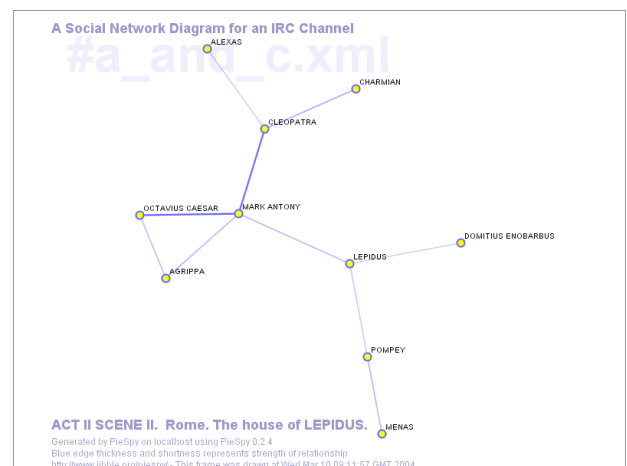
A Social Network Diagram for an IRC Channel

#a_and_c.xml

ALEXAS

CHARMIAN

CLEOPATRA

OCTAVIUS CAESAR

MARK ANTONY

AGRIPPA

DOMITIUS ENOBARBUS

LEPIDUS

POMPEY

MENAS

ACT II SCENE II. Rome. The house of LEPIDUS.

Generated by PieSpy on localhost using PieSpy 0.2.4
Blue edge thickness and shortness represents strength of relationship
http://www.jibble.org/piespy/ - This frame was drawn at Wed Mar 10 09:11:57 GMT 2004